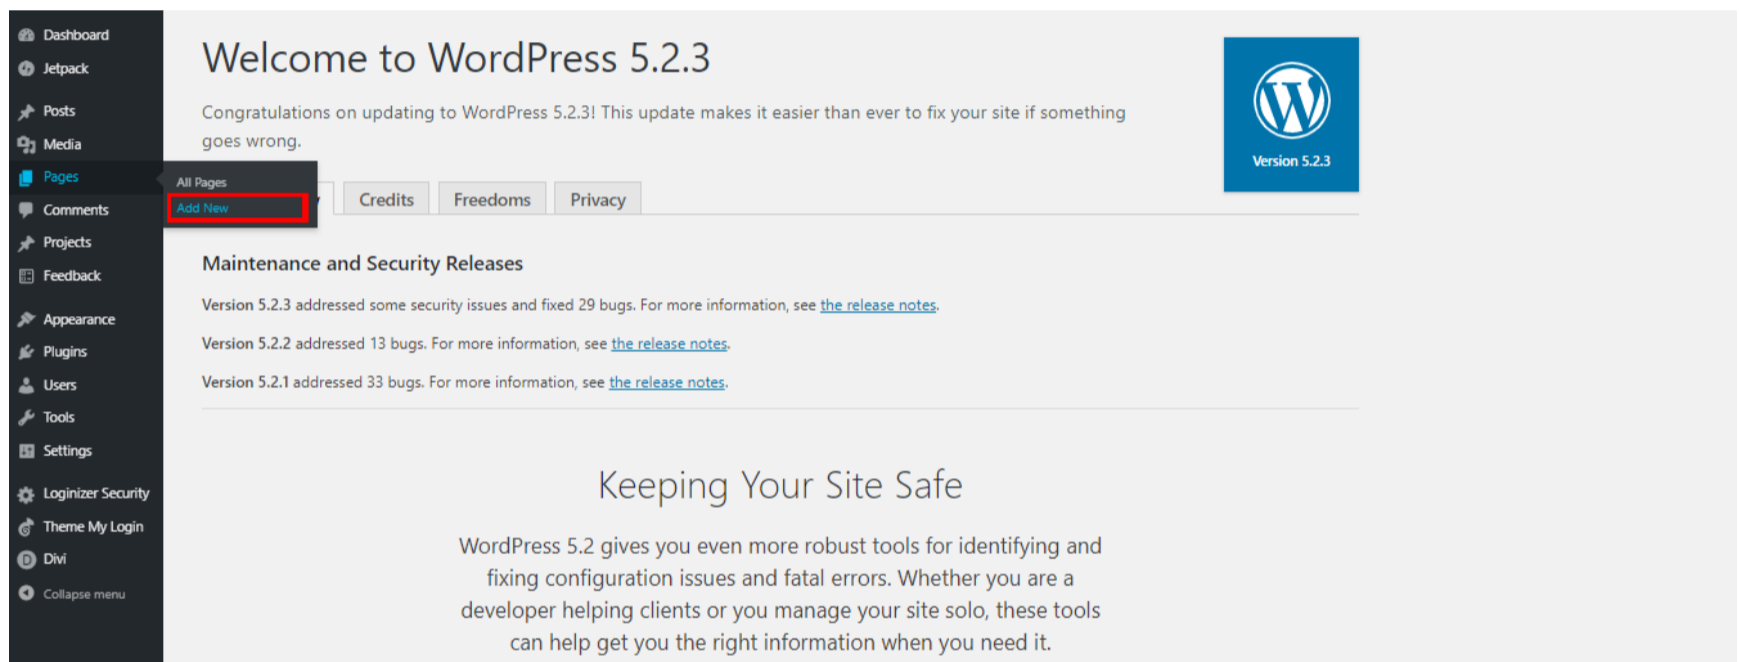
Dashboard
Jetpack
Posts
Media
Pages
Comments
Projects
Feedback
Appearance
Plugins
Users
Tools
Settings
Loginizer Security
Theme My Login
Divi
Collapse menu

All Pages
Add New

Welcome to WordPress 5.2.3

Congratulations on updating to WordPress 5.2.3! This update makes it easier than ever to fix your site if something goes wrong.

Version 5.2.3

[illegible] Credits Freedoms Privacy

Maintenance and Security Releases

Version 5.2.3 addressed some security issues and fixed 29 bugs. For more information, see the release notes.

Version 5.2.2 addressed 13 bugs. For more information, see the release notes.

Version 5.2.1 addressed 33 bugs. For more information, see the release notes.

Keeping Your Site Safe

WordPress 5.2 gives you even more robust tools for identifying and fixing configuration issues and fatal errors. Whether you are a developer helping clients or you manage your site solo, these tools can help get you the right information when you need it.